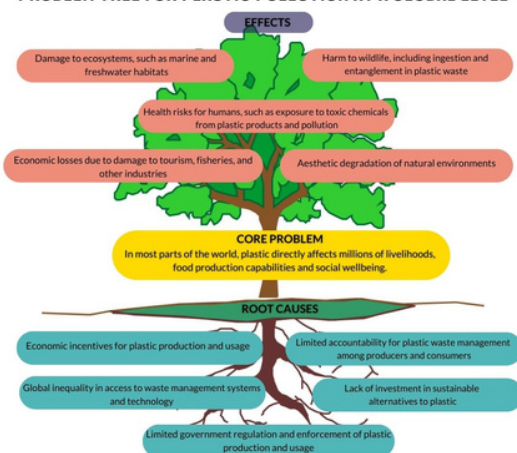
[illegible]

EFFECTS

Damage to ecosystems, such as marine and freshwater habitats

Harm to wildlife, including ingestion and entanglement in plastic waste

Health risks for humans, such as exposure to toxic chemicals from plastic products and pollution

Economic losses due to damage to tourism, fisheries, and other industries

Aesthetic degradation of natural environments

CORE PROBLEM

In most parts of the world, plastic directly affects millions of livelihoods, food production capabilities and social wellbeing.

ROOT CAUSES

Economic incentives for plastic production and usage

Limited accountability for plastic waste management among producers and consumers

Global inequality in access to waste management systems and technology

Lack of investment in sustainable alternatives to plastic

Limited government regulation and enforcement of plastic production and usage